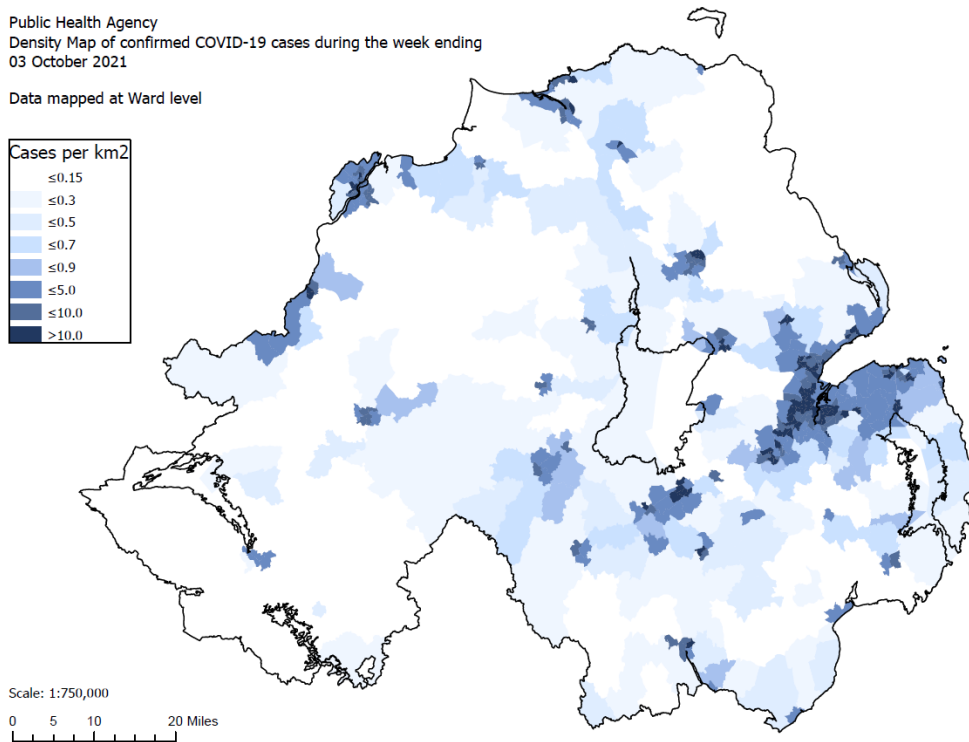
Public Health Agency
Density Map of confirmed COVID-19 cases during the week ending
03 October 2021

Data mapped at Ward level

Cases per km2
≤0.15
≤0.3
≤0.5
≤0.7
≤0.9
≤5.0
≤10.0
>10.0

Scale: 1:750,000
0 5 10 20 Miles